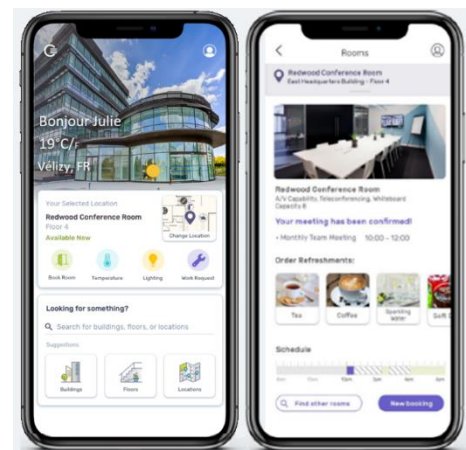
Bonjour Julie
19 C/
Vélizy, FR

Your Selected Location
Redwood Conference Room
Floor 4
Available Now
Change Location

Book Room
Temperature
Lighting
Work Request

Looking for something?
Search for buildings, floors, or locations
Suggestions
Buildings
Floors
Locations

Rooms
Redwood Conference Room
East Headquarters Building - Floor 4

Redwood Conference Room
A/V Capability, Teleconferencing, Whiteboard
Capacity 8
Your meeting has been confirmed!
• Monthly Team Meeting 10:00 - 12:00

Order Refreshments:
Tea
Coffee
Sparkling Water
Soft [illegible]

Schedule
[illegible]

Find other rooms
New booking